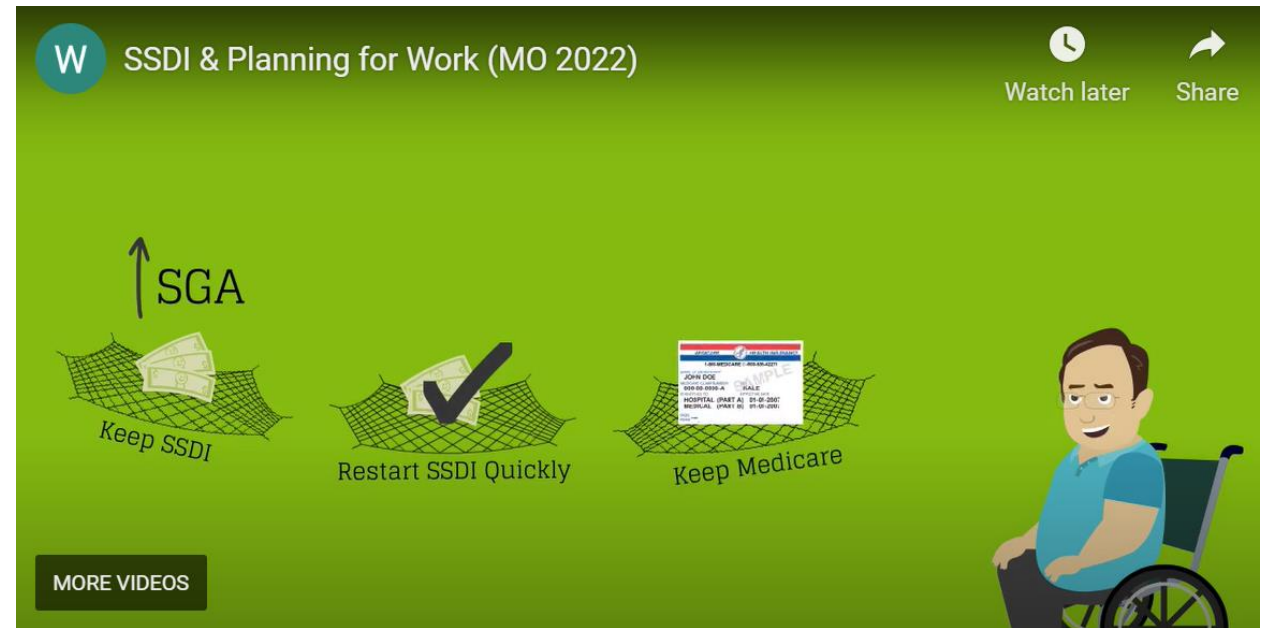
W

SSDI & Planning for Work (MO 2022)

Watch later

Share

SGA

Keep SSDI

Restart SSDI Quickly

MEDICARE HEALTH INSURANCE
1-800-MEDICARE (1-800-633-4227)
JOHN DOE
000-00-0000-A
MALE
HOSPITAL (PART A) 01-01-2007
MEDICAL (PART B) 01-01-2007
SAMPLE

Keep Medicare

MORE VIDEOS